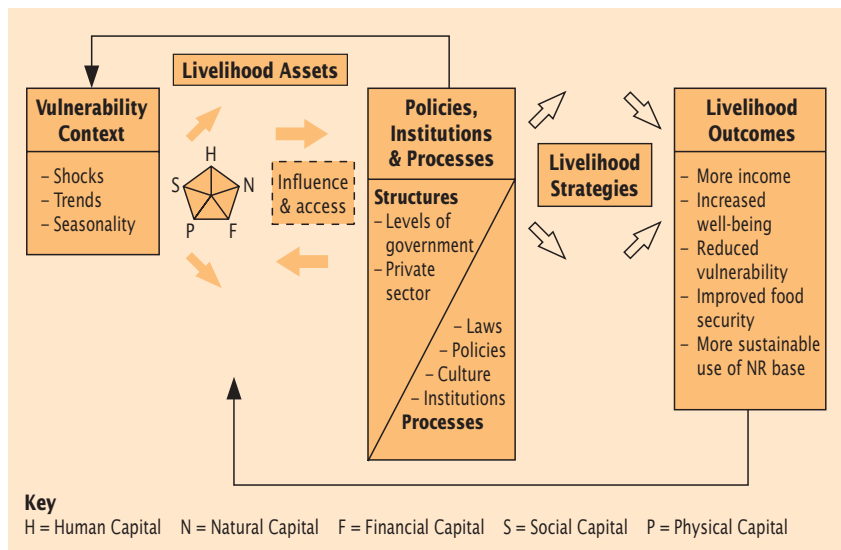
Livelihood Assets

Vulnerability Context

– Shocks
– Trends
– Seasonality

H
S
N
P
F

Influence & access

Policies, Institutions & Processes

Structures
– Levels of government
– Private sector

– Laws
– Policies
– Culture
– Institutions
Processes

Livelihood Strategies

Livelihood Outcomes

– More income
– Increased well-being
– Reduced vulnerability
– Improved food security
– More sustainable use of NR base

Key
H = Human Capital N = Natural Capital F = Financial Capital S = Social Capital P = Physical Capital